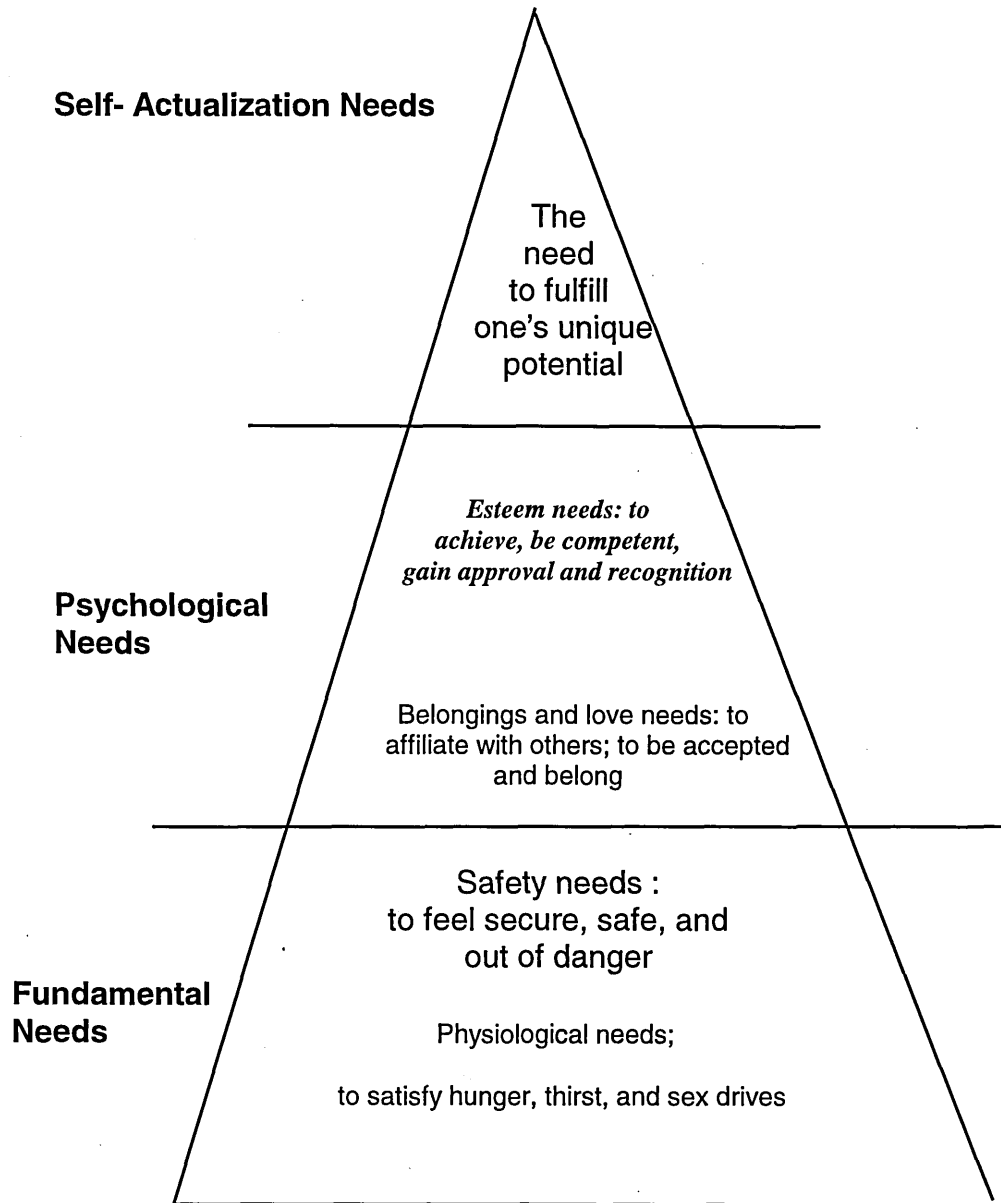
Self- Actualization Needs

The need to fulfill one's unique potential

*Esteem needs: to achieve, be competent, gain approval and recognition*

Psychological Needs

Belongings and love needs: to affiliate with others; to be accepted and belong

Safety needs : to feel secure, safe, and out of danger

Fundamental Needs

Physiological needs;

to satisfy hunger, thirst, and sex drives